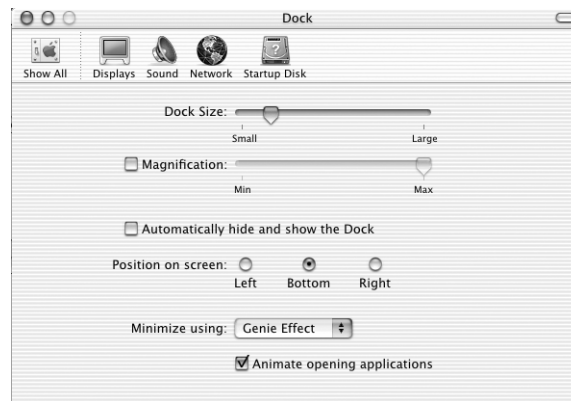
Dock

Show All Displays Sound Network Startup Disk

Dock Size:
Small Large

Magnification:
Min Max

Automatically hide and show the Dock

Position on screen: Left Bottom Right

Minimize using: Genie Effect

Animate opening applications